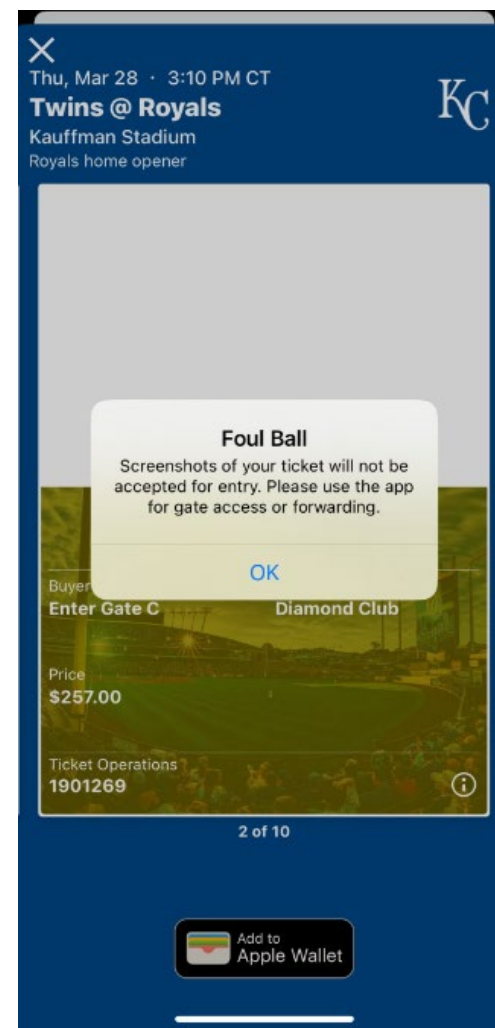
X

Thu, Mar 28 · 3:10 PM CT

**Twins @ Royals**

Kauffman Stadium

Royals home opener

KC

**Foul Ball**

Screenshots of your ticket will not be accepted for entry. Please use the app for gate access or forwarding.

OK

Buyer

Enter Gate C

Diamond Club

Price

$257.00

Ticket Operations

1901269

2 of 10

Add to Apple Wallet